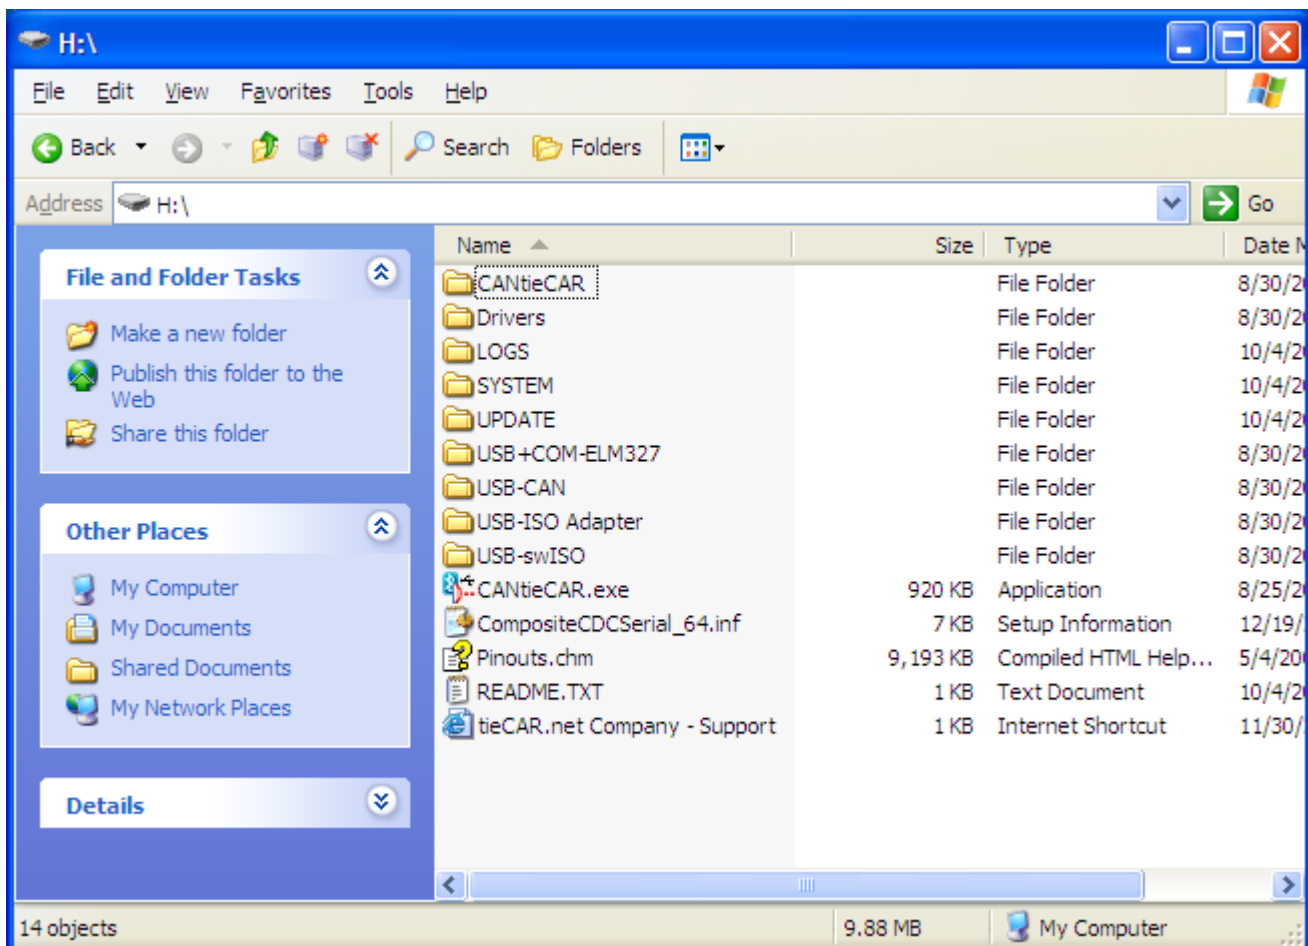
H:\

File Edit View Favorites Tools Help

Back Search Folders

Address H:\ Go

File and Folder Tasks

Make a new folder
Publish this folder to the Web
Share this folder

Other Places

My Computer
My Documents
Shared Documents
My Network Places

Details

| Name | Size | Type | Date M |
|---|---|---|---|
| CANtieCAR | | File Folder | 8/30/2 |
| Drivers | | File Folder | 8/30/2 |
| LOGS | | File Folder | 10/4/2 |
| SYSTEM | | File Folder | 10/4/2 |
| UPDATE | | File Folder | 10/4/2 |
| USB+COM-ELM327 | | File Folder | 8/30/2 |
| USB-CAN | | File Folder | 8/30/2 |
| USB-ISO Adapter | | File Folder | 8/30/2 |
| USB-swISO | | File Folder | 8/30/2 |
| CANtieCAR.exe | 920 KB | Application | 8/25/2 |
| CompositeCDCSerial_64.inf | 7 KB | Setup Information | 12/19/ |
| Pinouts.chm | 9,193 KB | Compiled HTML Help... | 5/4/20 |
| README.TXT | 1 KB | Text Document | 10/4/2 |
| tieCAR.net Company - Support | 1 KB | Internet Shortcut | 11/30/ |

14 objects 9.88 MB My Computer